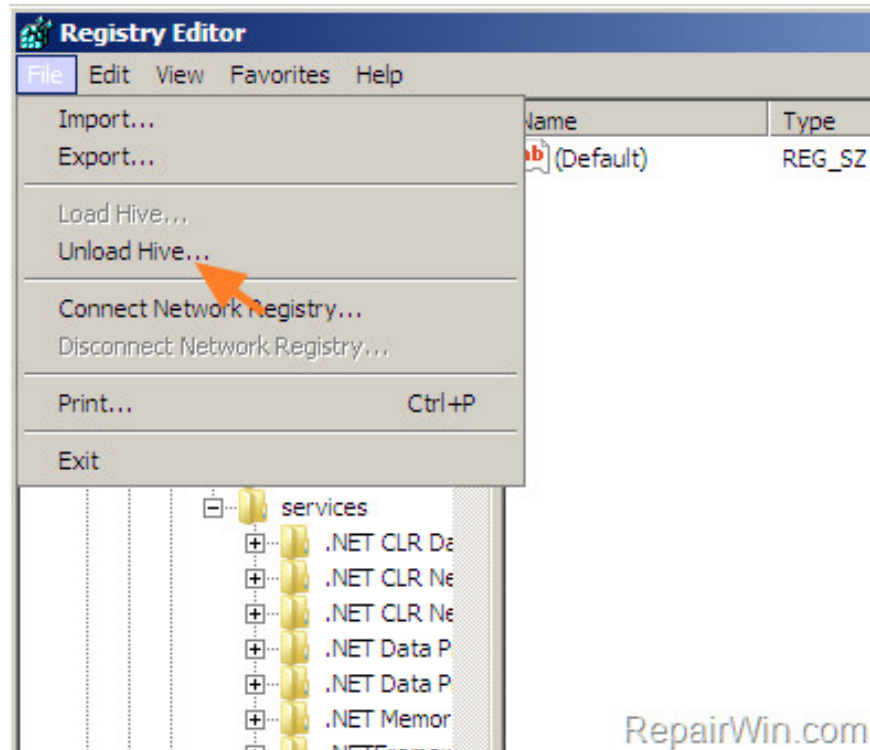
Registry Editor

File Edit View Favorites Help

Import...
Export...

Load Hive...
Unload Hive...

Connect Network Registry...
Disconnect Network Registry...

Print... Ctrl+P

Exit

Name | Type
(Default) | REG_SZ

services
.NET CLR Da
.NET CLR Ne
.NET CLR Ne
.NET Data P
.NET Data P
.NET Memor
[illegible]

RepairWin.com